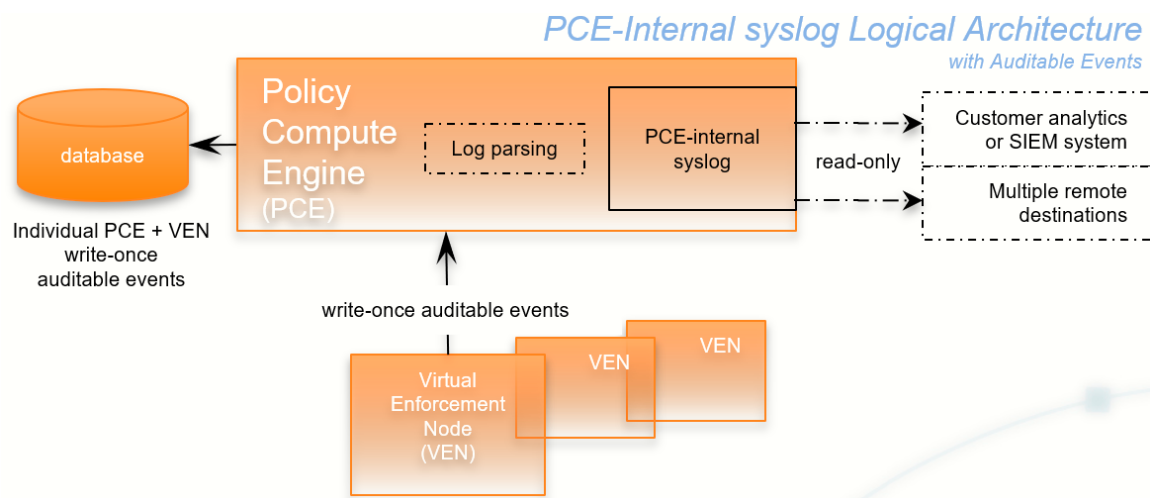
PCE-Internal syslog Logical Architecture
with Auditable Events

database

Individual PCE + VEN write-once auditable events

Policy Compute Engine (PCE)

Log parsing

PCE-internal syslog

read-only

Customer analytics or SIEM system

Multiple remote destinations

write-once auditable events

Virtual Enforcement Node (VEN)

VEN

VEN